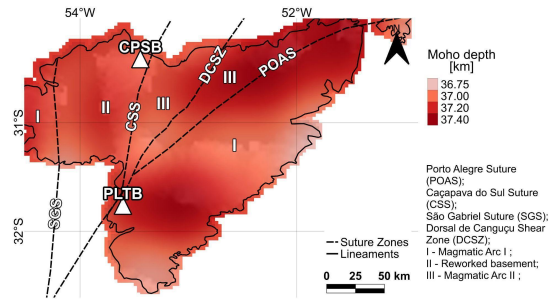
54°W
52°W
N
CPSB
DCSZ
POAS
III
II
III
I
CSS
I
31°S
PLTB
SGS
32°S
Moho depth
[km]
36.75
37.00
37.20
37.40
Porto Alegre Suture (POAS);
Caçapava do Sul Suture (CSS);
São Gabriel Suture (SGS);
Dorsal de Canguçu Shear Zone (DCSZ);
I - Magmatic Arc I ;
II - Reworked basement;
III - Magmatic Arc II ;
Suture Zones
Lineaments
0 25 50 km